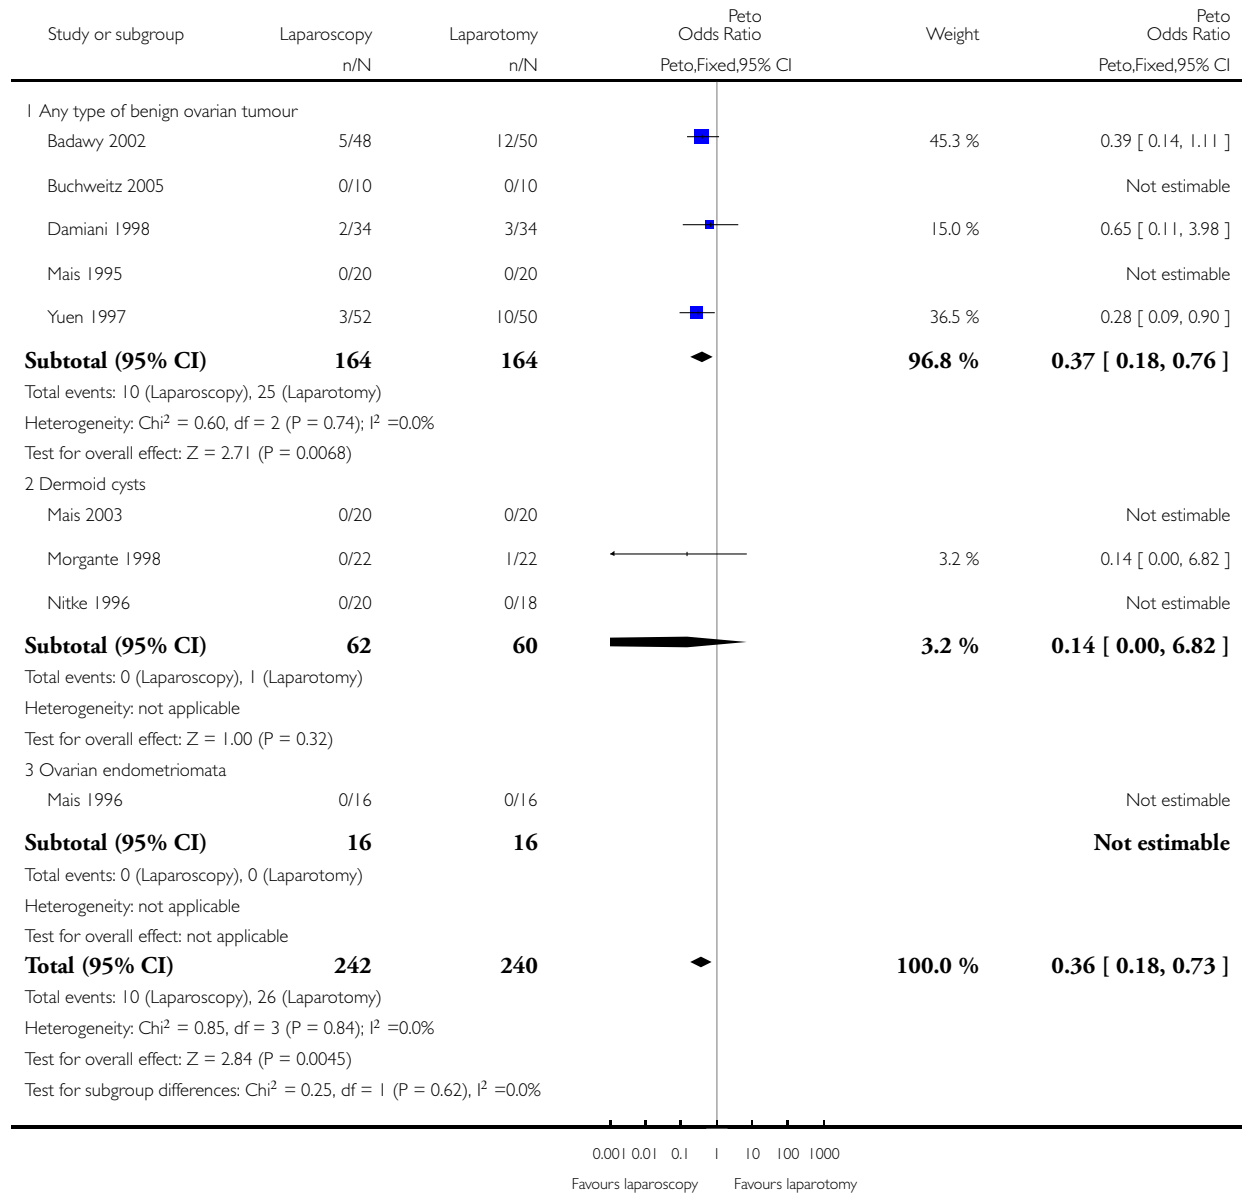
| Study or subgroup | Laparoscopy n/N | Laparotomy n/N | Peto Odds Ratio Peto,Fixed,95% CI | Weight | Peto Odds Ratio Peto,Fixed,95% CI |
|---|---|---|---|---|---|
| 1 Any type of benign ovarian tumour | | | | | |
| Badawy 2002 | 5/48 | 12/50 | | 45.3 % | 0.39 [ 0.14, 1.11 ] |
| Buchweitz 2005 | 0/10 | 0/10 | | | Not estimable |
| Damiani 1998 | 2/34 | 3/34 | | 15.0 % | 0.65 [ 0.11, 3.98 ] |
| Mais 1995 | 0/20 | 0/20 | | | Not estimable |
| Yuen 1997 | 3/52 | 10/50 | | 36.5 % | 0.28 [ 0.09, 0.90 ] |
| **Subtotal (95% CI)** | **164** | **164** | | **96.8 %** | **0.37 [ 0.18, 0.76 ]** |
| Total events: 10 (Laparoscopy), 25 (Laparotomy) | | | | | |
| Heterogeneity: Chi$^2$ = 0.60, df = 2 (P = 0.74); I$^2$ =0.0% | | | | | |
| Test for overall effect: Z = 2.71 (P = 0.0068) | | | | | |
| 2 Dermoid cysts | | | | | |
| Mais 2003 | 0/20 | 0/20 | | | Not estimable |
| Morgante 1998 | 0/22 | 1/22 | | 3.2 % | 0.14 [ 0.00, 6.82 ] |
| Nitke 1996 | 0/20 | 0/18 | | | Not estimable |
| **Subtotal (95% CI)** | **62** | **60** | | **3.2 %** | **0.14 [ 0.00, 6.82 ]** |
| Total events: 0 (Laparoscopy), 1 (Laparotomy) | | | | | |
| Heterogeneity: not applicable | | | | | |
| Test for overall effect: Z = 1.00 (P = 0.32) | | | | | |
| 3 Ovarian endometriomata | | | | | |
| Mais 1996 | 0/16 | 0/16 | | | Not estimable |
| **Subtotal (95% CI)** | **16** | **16** | | | **Not estimable** |
| Total events: 0 (Laparoscopy), 0 (Laparotomy) | | | | | |
| Heterogeneity: not applicable | | | | | |
| Test for overall effect: not applicable | | | | | |
| **Total (95% CI)** | **242** | **240** | | **100.0 %** | **0.36 [ 0.18, 0.73 ]** |
| Total events: 10 (Laparoscopy), 26 (Laparotomy) | | | | | |
| Heterogeneity: Chi$^2$ = 0.85, df = 3 (P = 0.84); I$^2$ =0.0% | | | | | |
| Test for overall effect: Z = 2.84 (P = 0.0045) | | | | | |
| Test for subgroup differences: Chi$^2$ = 0.25, df = 1 (P = 0.62), I$^2$ =0.0% | | | | | |

0.001 0.01 0.1 1 10 100 1000

Favours laparoscopy Favours laparotomy